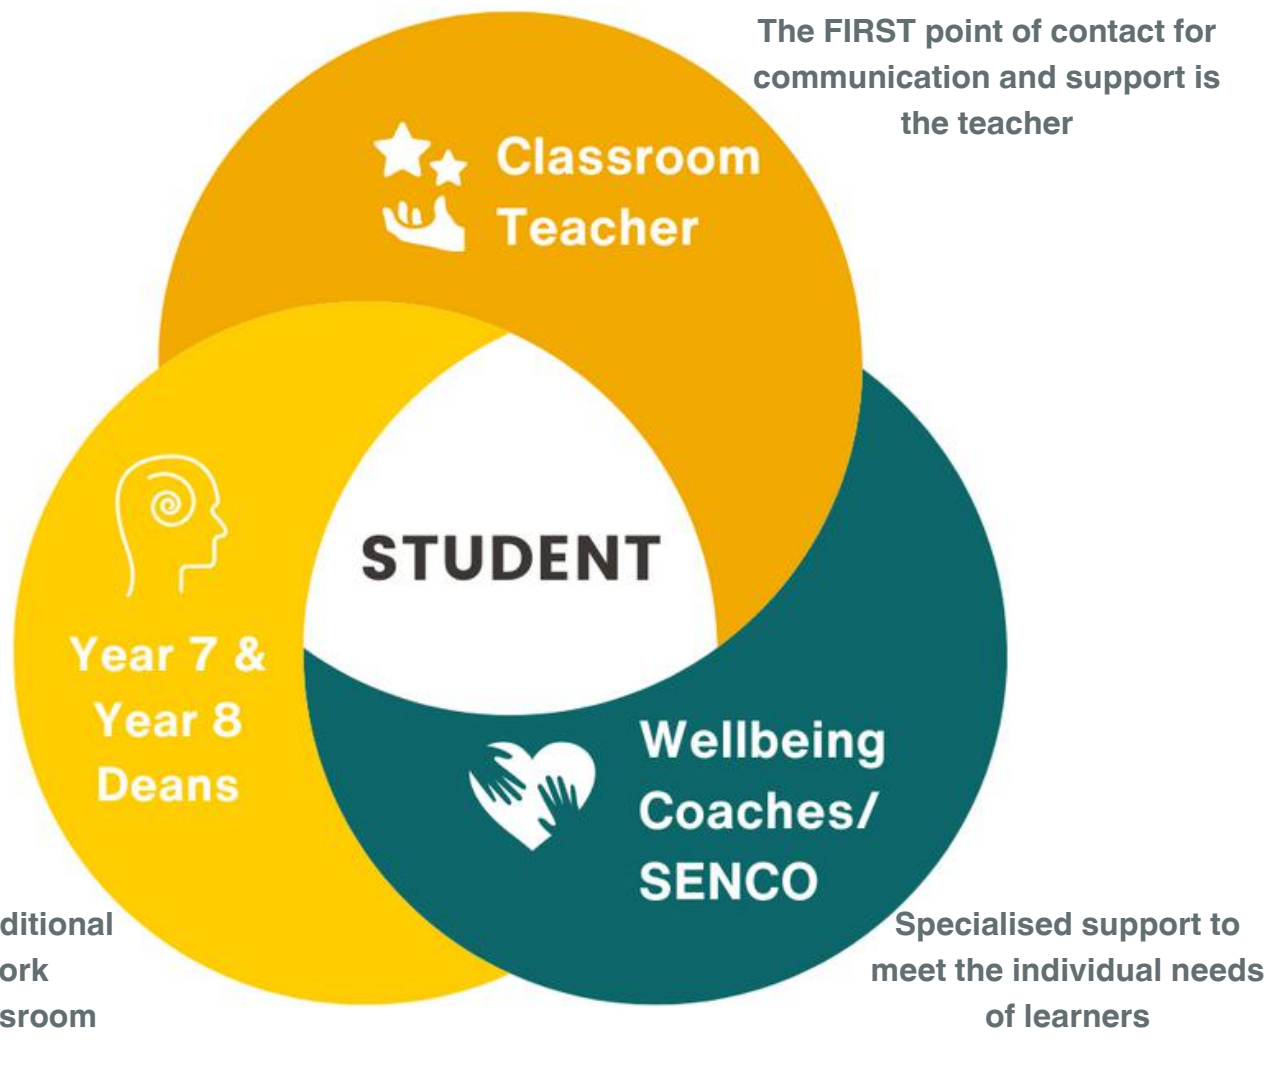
The FIRST point of contact for communication and support is the teacher

Classroom Teacher

STUDENT

Year 7 & Year 8 Deans

Wellbeing Coaches/ SENCO

ditional
ork
sroom

Specialised support to meet the individual needs of learners